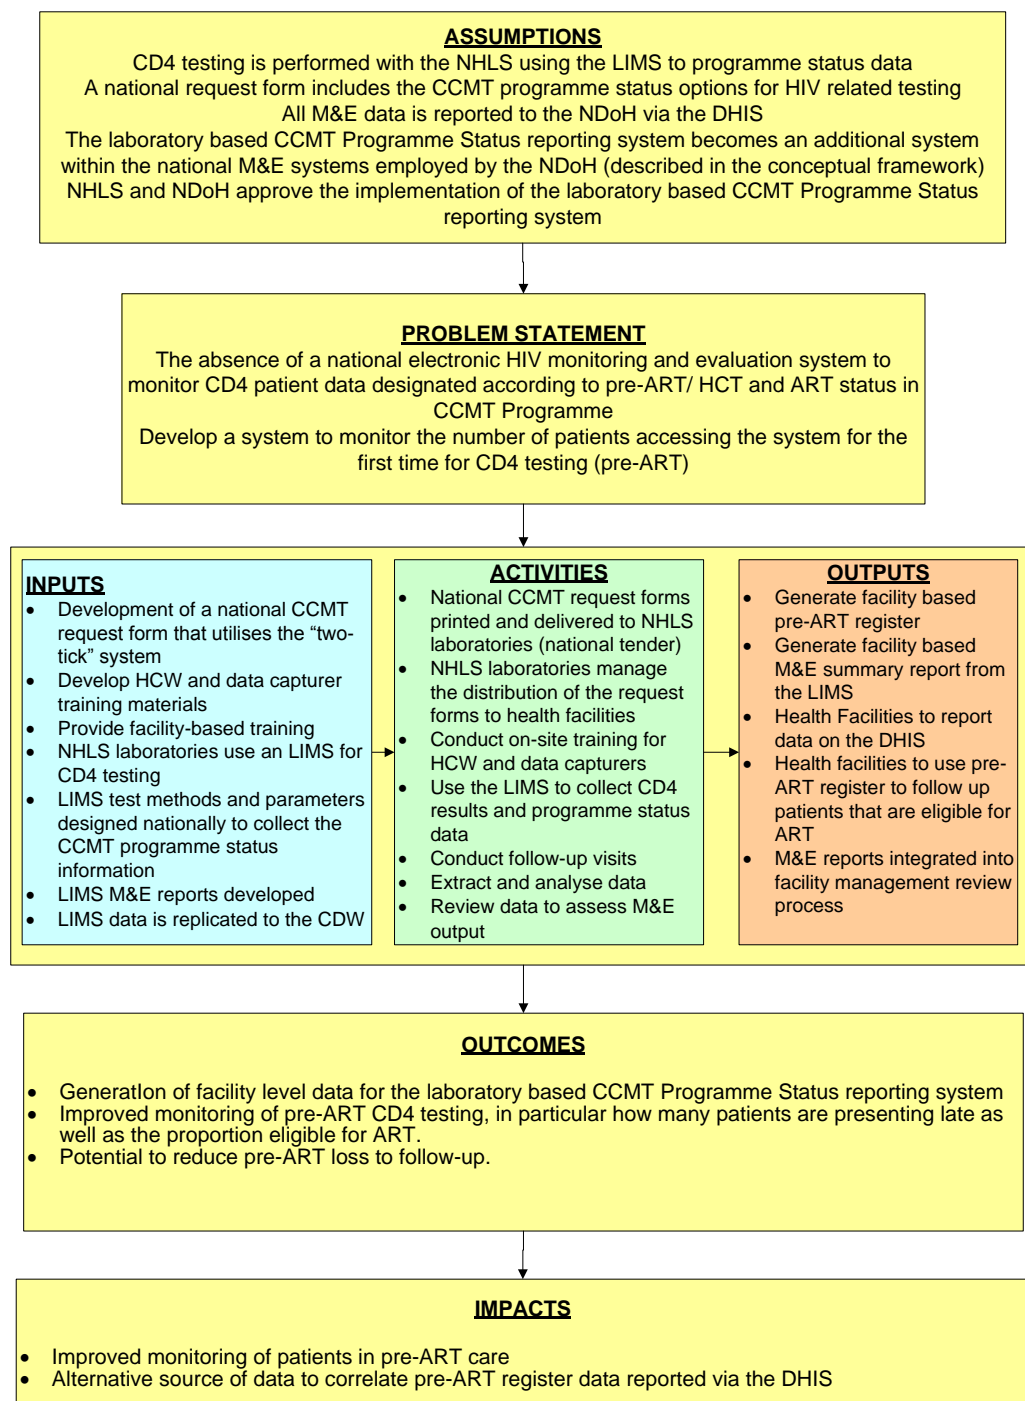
ASSUMPTIONS
CD4 testing is performed with the NHLS using the LIMS to programme status data
A national request form includes the CCMT programme status options for HIV related testing
All M&E data is reported to the NDoH via the DHIS
The laboratory based CCMT Programme Status reporting system becomes an additional system within the national M&E systems employed by the NDoH (described in the conceptual framework)
NHLS and NDoH approve the implementation of the laboratory based CCMT Programme Status reporting system

PROBLEM STATEMENT
The absence of a national electronic HIV monitoring and evaluation system to monitor CD4 patient data designated according to pre-ART/ HCT and ART status in CCMT Programme
Develop a system to monitor the number of patients accessing the system for the first time for CD4 testing (pre-ART)

INPUTS
- Development of a national CCMT request form that utilises the “two-tick” system
- Develop HCW and data capturer training materials
- Provide facility-based training
- NHLS laboratories use an LIMS for CD4 testing
- LIMS test methods and parameters designed nationally to collect the CCMT programme status information
- LIMS M&E reports developed
- LIMS data is replicated to the CDW

ACTIVITIES
- National CCMT request forms printed and delivered to NHLS laboratories (national tender)
- NHLS laboratories manage the distribution of the request forms to health facilities
- Conduct on-site training for HCW and data capturers
- Use the LIMS to collect CD4 results and programme status data
- Conduct follow-up visits
- Extract and analyse data
- Review data to assess M&E output

OUTPUTS
- Generate facility based pre-ART register
- Generate facility based M&E summary report from the LIMS
- Health Facilities to report data on the DHIS
- Health facilities to use pre-ART register to follow up patients that are eligible for ART
- M&E reports integrated into facility management review process

OUTCOMES
- GeneratIon of facility level data for the laboratory based CCMT Programme Status reporting system
- Improved monitoring of pre-ART CD4 testing, in particular how many patients are presenting late as well as the proportion eligible for ART.
- Potential to reduce pre-ART loss to follow-up.

IMPACTS
- Improved monitoring of patients in pre-ART care
- Alternative source of data to correlate pre-ART register data reported via the DHIS